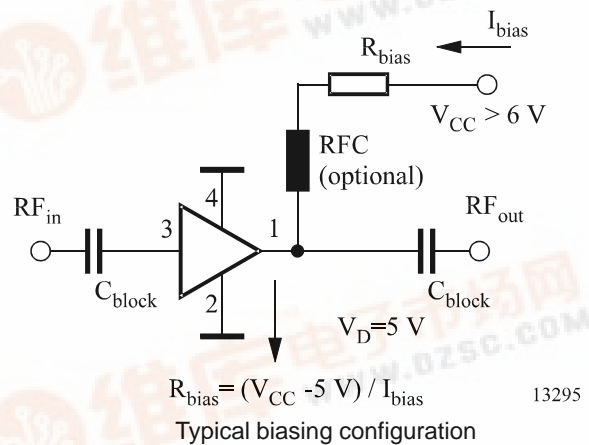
$I_{bias}$

$R_{bias}$

$V_{CC} > 6$ V

RFC (optional)

$RF_{in}$

4

3

1

$RF_{out}$

2

$C_{block}$

$C_{block}$

$V_D$=5 V

$R_{bias}$= ($V_{CC}$ -5 V) / $I_{bias}$

13295

Typical biasing configuration